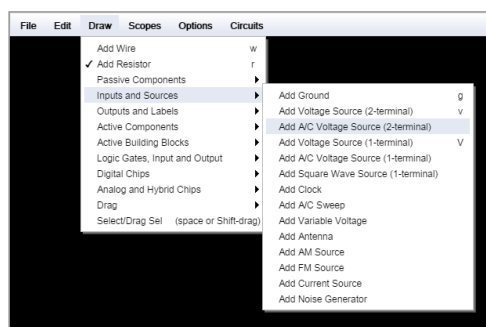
File Edit Draw Scopes Options Circuits

Add Wire w
✓ Add Resistor r
Passive Components
Inputs and Sources
Outputs and Labels
Active Components
Active Building Blocks
Logic Gates, Input and Output
Digital Chips
Analog and Hybrid Chips
Drag
Select/Drag Sel (space or Shift-drag)

Add Ground g
Add Voltage Source (2-terminal) v
Add A/C Voltage Source (2-terminal)
Add Voltage Source (1-terminal) V
Add A/C Voltage Source (1-terminal)
Add Square Wave Source (1-terminal)
Add Clock
Add A/C Sweep
Add Variable Voltage
Add Antenna
Add AM Source
Add FM Source
Add Current Source
Add Noise Generator